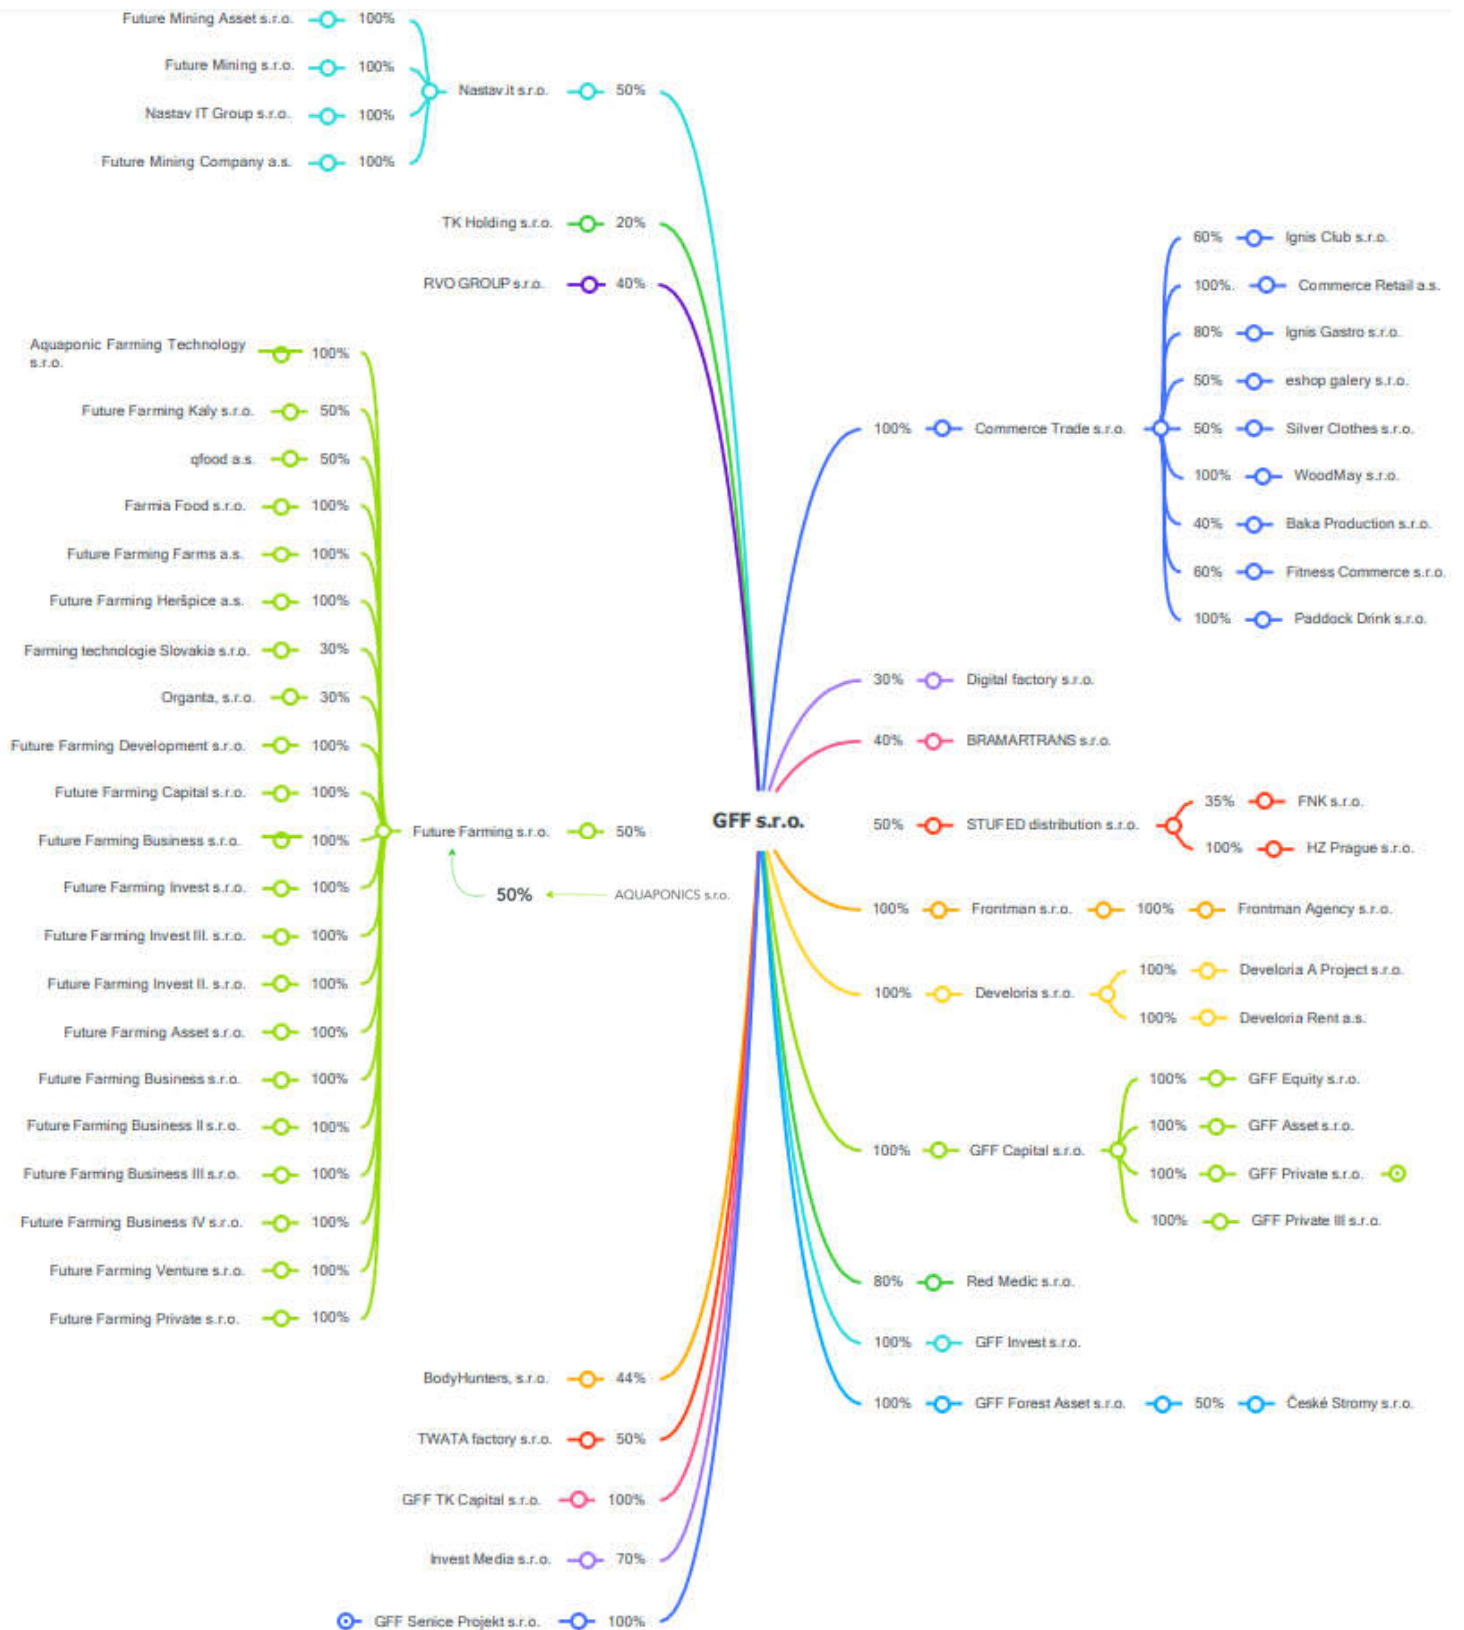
Future Mining Asset s.r.o. 100%
Future Mining s.r.o. 100%
Nastav IT Group s.r.o. 100%
Future Mining Company a.s. 100%
Nastav.it s.r.o. 50%

TK Holding s.r.o. 20%
RVO GROUP s.r.o. 40%

Aquaponic Farming Technology s.r.o. 100%
Future Farming Kaly s.r.o. 50%
qfood a.s. 50%
Farmia Food s.r.o. 100%
Future Farming Farms a.s. 100%
Future Farming Heršpice a.s. 100%
Farming technologie Slovakia s.r.o. 30%
Organta, s.r.o. 30%
Future Farming Development s.r.o. 100%
Future Farming Capital s.r.o. 100%
Future Farming Business s.r.o. 100%
Future Farming Invest s.r.o. 100%
Future Farming Invest III. s.r.o. 100%
Future Farming Invest II. s.r.o. 100%
Future Farming Asset s.r.o. 100%
Future Farming Business s.r.o. 100%
Future Farming Business II s.r.o. 100%
Future Farming Business III s.r.o. 100%
Future Farming Business IV s.r.o. 100%
Future Farming Venture s.r.o. 100%
Future Farming Private s.r.o. 100%
Future Farming s.r.o. 50%
50% AQUAPONICS s.r.o.

GFF s.r.o.

100% Commerce Trade s.r.o.
60% Ignis Club s.r.o.
100% Commerce Retail a.s.
80% Ignis Gastro s.r.o.
50% eshop galery s.r.o.
50% Silver Clothes s.r.o.
100% WoodMay s.r.o.
40% Baka Production s.r.o.
60% Fitness Commerce s.r.o.
100% Paddock Drink s.r.o.

30% Digital factory s.r.o.
40% BRAMARTRANS s.r.o.
50% STUFED distribution s.r.o.
35% FNK s.r.o.
100% HZ Prague s.r.o.
100% Frontman s.r.o. 100% Frontman Agency s.r.o.
100% Develoria s.r.o.
100% Develoria A Project s.r.o.
100% Develoria Rent a.s.
100% GFF Capital s.r.o.
100% GFF Equity s.r.o.
100% GFF Asset s.r.o.
100% GFF Private s.r.o.
100% GFF Private III s.r.o.
80% Red Medic s.r.o.
100% GFF Invest s.r.o.
100% GFF Forest Asset s.r.o. 50% České Stromy s.r.o.

BodyHunters, s.r.o. 44%
TWATA factory s.r.o. 50%
GFF TK Capital s.r.o. 100%
Invest Media s.r.o. 70%
GFF Senice Projekt s.r.o. 100%